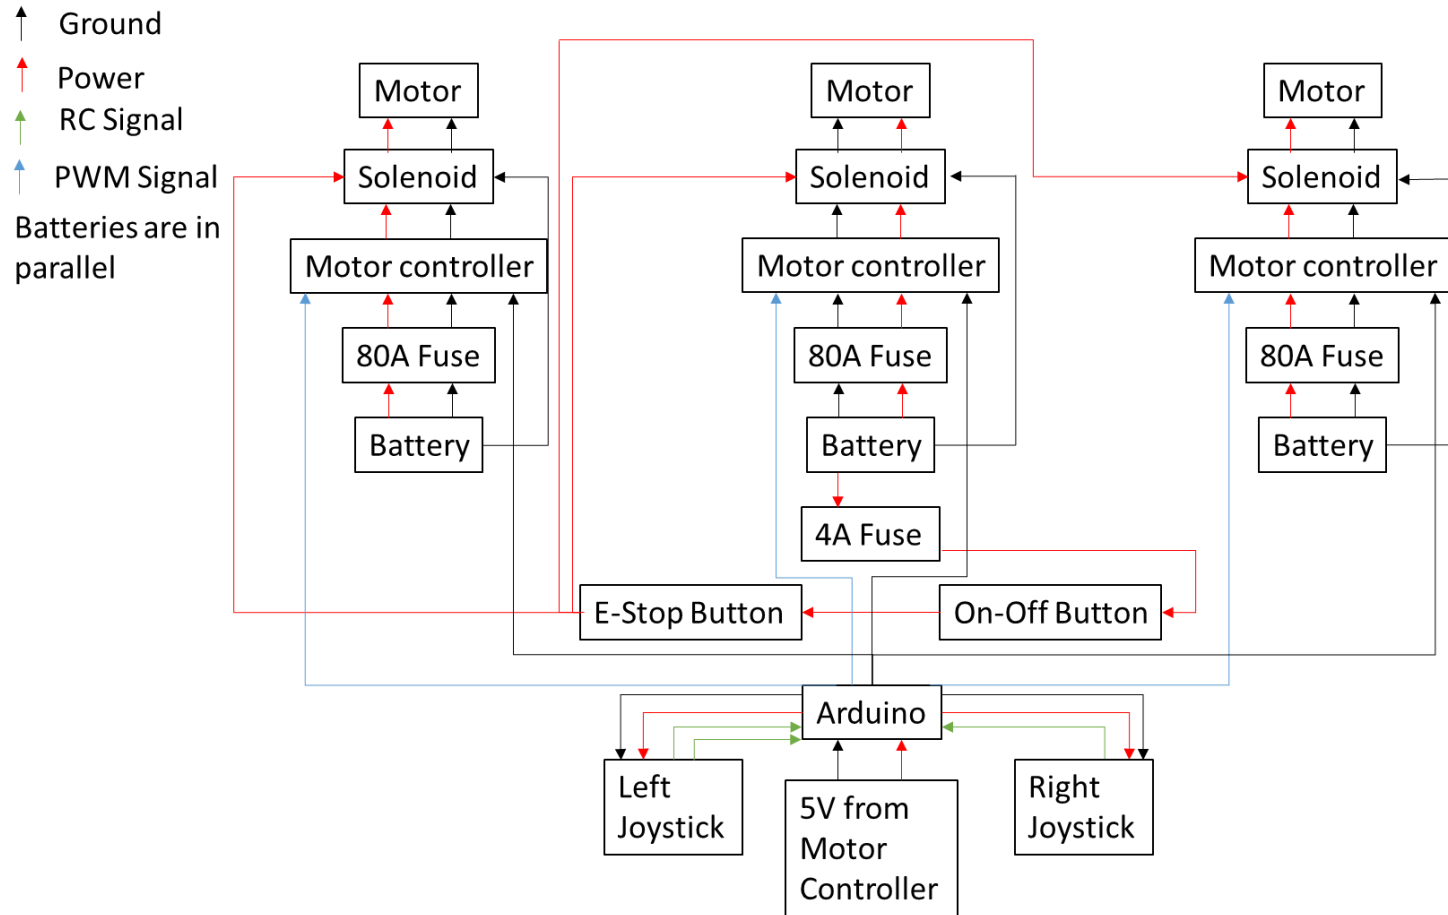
Ground
Power
RC Signal
PWM Signal
Batteries are in parallel

Motor
Solenoid
Motor controller
80A Fuse
Battery

Motor
Solenoid
Motor controller
80A Fuse
Battery
4A Fuse

Motor
Solenoid
Motor controller
80A Fuse
Battery

E-Stop Button
On-Off Button
Arduino
Left Joystick
5V from Motor Controller
Right Joystick